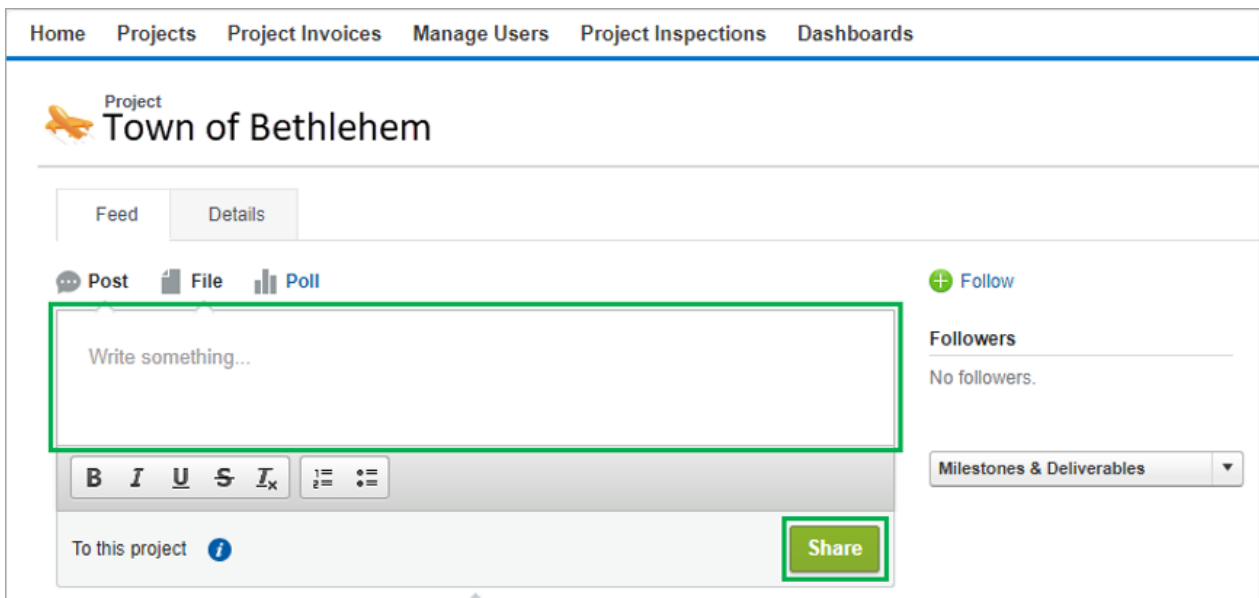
Home Projects Project Invoices Manage Users Project Inspections Dashboards

Project
Town of Bethlehem

Feed Details

Post File Poll

Follow

Write something...

Followers

No followers.

B I U S $T_x$

Milestones & Deliverables

To this project

Share